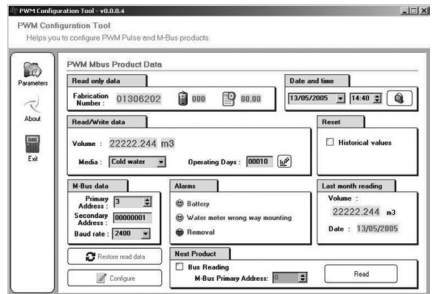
PWM Configuration Tool - v0.0.0.4

PWM Configuration Tool
Helps you to configure PWM Pulse and M-Bus products.

Parameters

About

Exit

PWM Mbus Product Data

Read only data
Fabrication Number : 01306202
000
00.00

Date and time
13/05/2005
14:40

Read/Write data
Volume : 22222.244 m3
Media : Cold water
Operating Days : 00010

Reset
Historical values

M-Bus data
Primary Address : 3
Secondary Address : 00000001
Baud rate : 2400

Alarms
Battery
Water meter wrong way mounting
Removal

Last month reading
Volume :
22222.244 m3
Date : 13/05/2005

Restore read data

Configure

Next Product
Bus Reading
M-Bus Primary Address: 0

Read